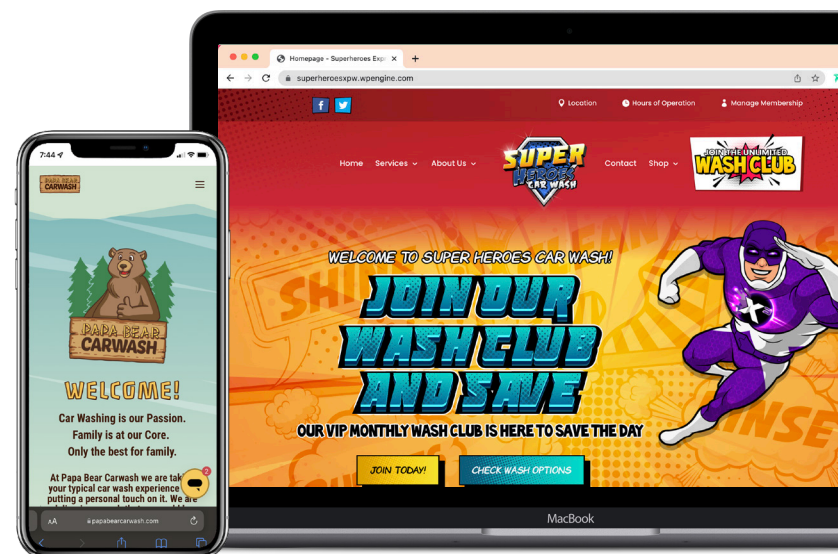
7:44

PAPA BEAR CARWASH

PAPA BEAR CARWASH

WELCOME!

Car Washing is our Passion. Family is at our Core. Only the best for family.

At Papa Bear Carwash we are tak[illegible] your typical car wash experience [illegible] putting a personal touch on it. We are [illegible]

2

AA papabearcarwash.com

Homepage - Superheroes Exp

superheroesxpw.wpengine.com

Location Hours of Operation Manage Membership

Home Services About Us

SUPER HEROES CAR WASH

Contact Shop

JOIN THE UNLIMITED WASH CLUB

WELCOME TO SUPER HEROES CAR WASH!

JOIN OUR WASH CLUB AND SAVE

OUR VIP MONTHLY WASH CLUB IS HERE TO SAVE THE DAY

JOIN TODAY!

CHECK WASH OPTIONS

MacBook